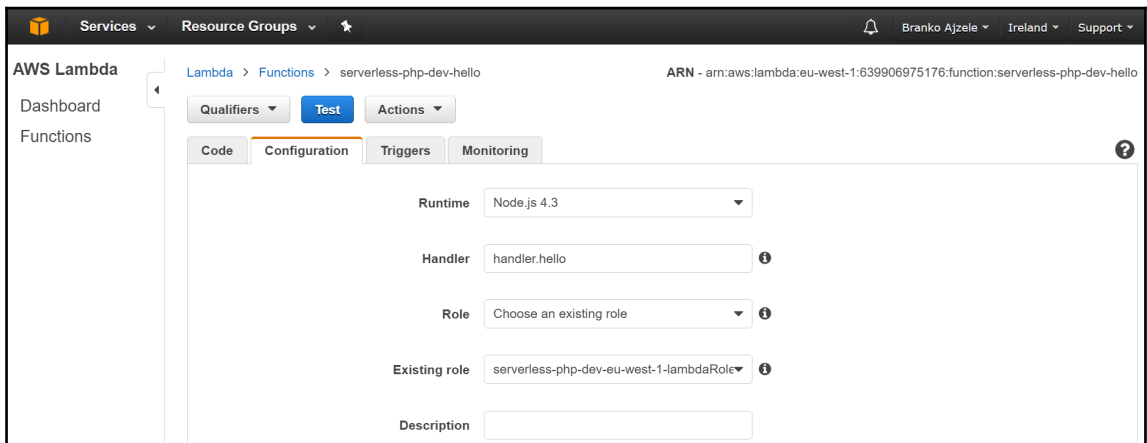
Services ⌄ Resource Groups ⌄

Branko Ajzele ▾ Ireland ▾ Support ▾

AWS Lambda

Dashboard

Functions

Lambda > Functions > serverless-php-dev-hello

ARN - arn:aws:lambda:eu-west-1:639906975176:function:serverless-php-dev-hello

Qualifiers ▾ Test Actions ▾

Code Configuration Triggers Monitoring

Runtime Node.js 4.3

Handler handler.hello

Role Choose an existing role

Existing role serverless-php-dev-eu-west-1-lambdaRole

Description